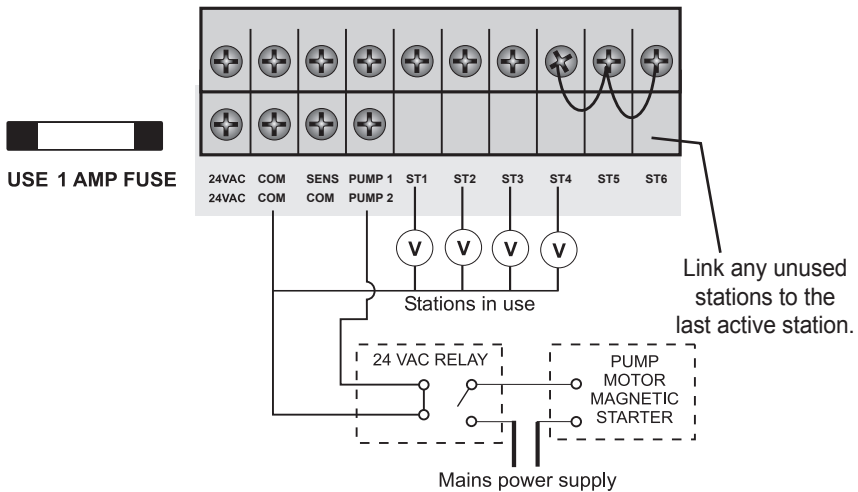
USE 1 AMP FUSE

24VAC COM SENS PUMP 1 ST1 ST2 ST3 ST4 ST5 ST6
24VAC COM COM PUMP 2

V V V V

Stations in use

Link any unused stations to the last active station.

24 VAC RELAY

PUMP MOTOR MAGNETIC STARTER

Mains power supply